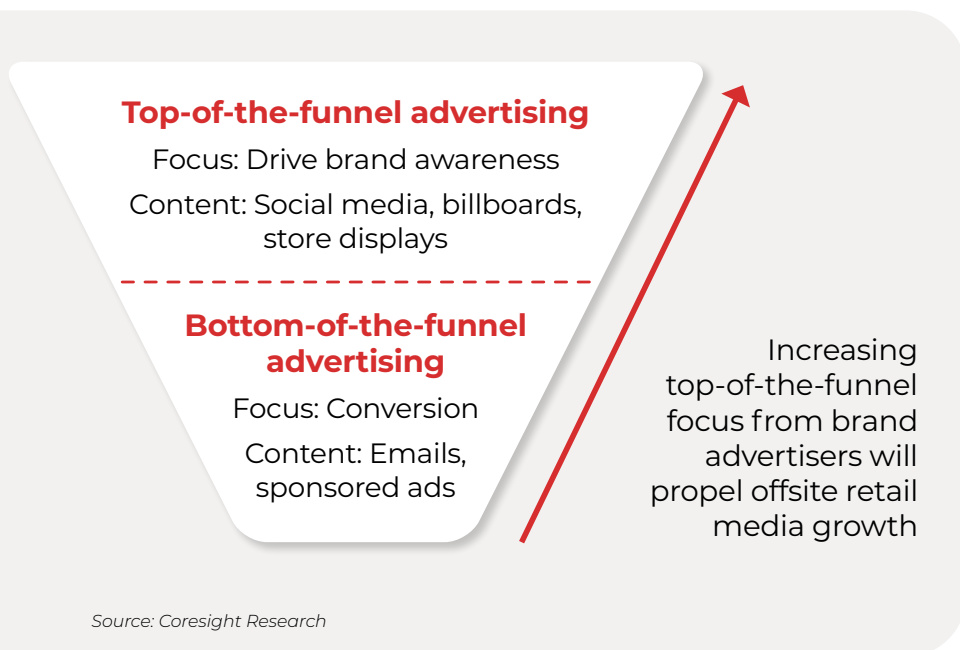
Top-of-the-funnel advertising

Focus: Drive brand awareness

Content: Social media, billboards, store displays

Bottom-of-the-funnel advertising

Focus: Conversion

Content: Emails, sponsored ads

Increasing top-of-the-funnel focus from brand advertisers will propel offsite retail media growth

Source: Coresight Research